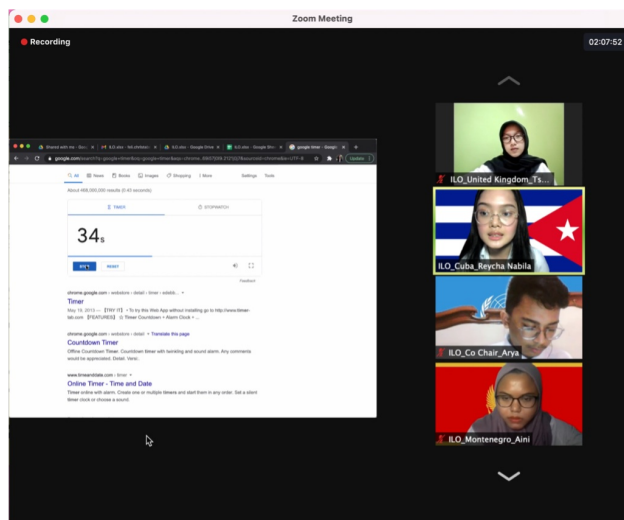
Zoom Meeting

Recording

02:07:52

All News Books Images Shopping More Settings Tools

About 468,000,000 results (0.43 seconds)

TIMER STOPWATCH

34s

RESET

Feedback

chrome.google.com › webstore › detail › timer

Timer

May 19, 2013 — 【TRY IT】 • To try this Web App without installing go to http://www.timer-tab.com 【FEATURES】 ☐ Timer Countdown ☐ Alarm Clock ☐ ...

chrome.google.com › webstore › detail › Translate this page

Countdown Timer

Offline Countdown Timer. Countdown timer with twinkling and sound alarm. Any comments would be appreciated. Detail. Versi...

www.timeanddate.com › timer

Online Timer - Time and Date

Timer online with alarm. Create one or multiple timers and start them in any order. Set a silent timer clock or choose a sound.

ILO_United Kingdom_Ts...

ILO_Cuba_Reycha Nabila

ILO_Co Chair_Arya

ILO_Montenegro_Aini